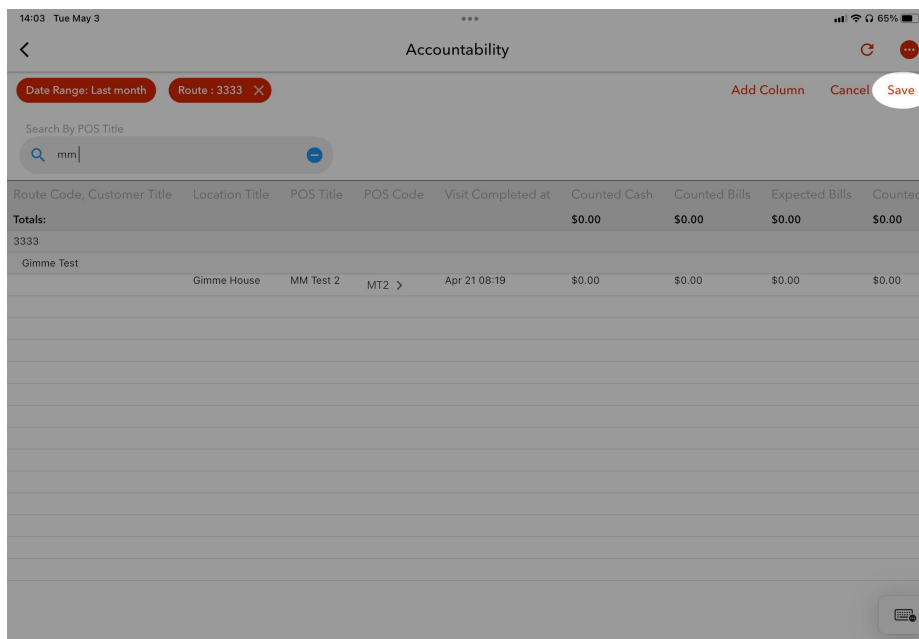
14:03 Tue May 3

65%

Accountability

Date Range: Last month

Route : 3333

Add Column

Cancel

Save

Search By POS Title

mm

| Route Code, Customer Title | Location Title | POS Title | POS Code | Visit Completed at | Counted Cash | Counted Bills | Expected Bills | Countec |
|---|---|---|---|---|---|---|---|---|
| Totals: | | | | | \$0.00 | \$0.00 | \$0.00 | \$0.00 |
| 3333 | | | | | | | | |
| Gimme Test | | | | | | | | |
| | Gimme House | MM Test 2 | MT2 > | Apr 21 08:19 | \$0.00 | \$0.00 | \$0.00 | \$0.00 |